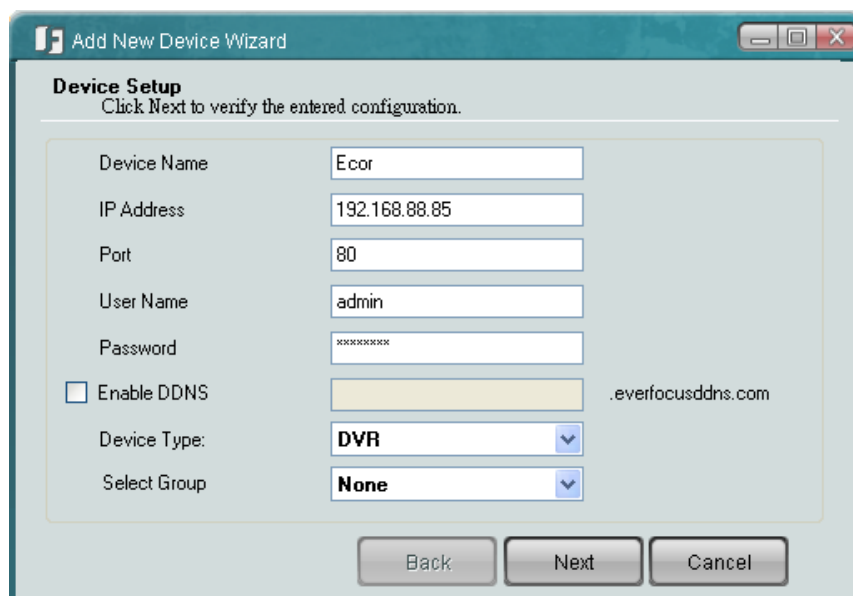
Add New Device Wizard

Device Setup
Click Next to verify the entered configuration.

Device Name Ecor
IP Address 192.168.88.85
Port 80
User Name admin
Password ********
Enable DDNS .everfocusddns.com
Device Type: DVR
Select Group None

Back Next Cancel